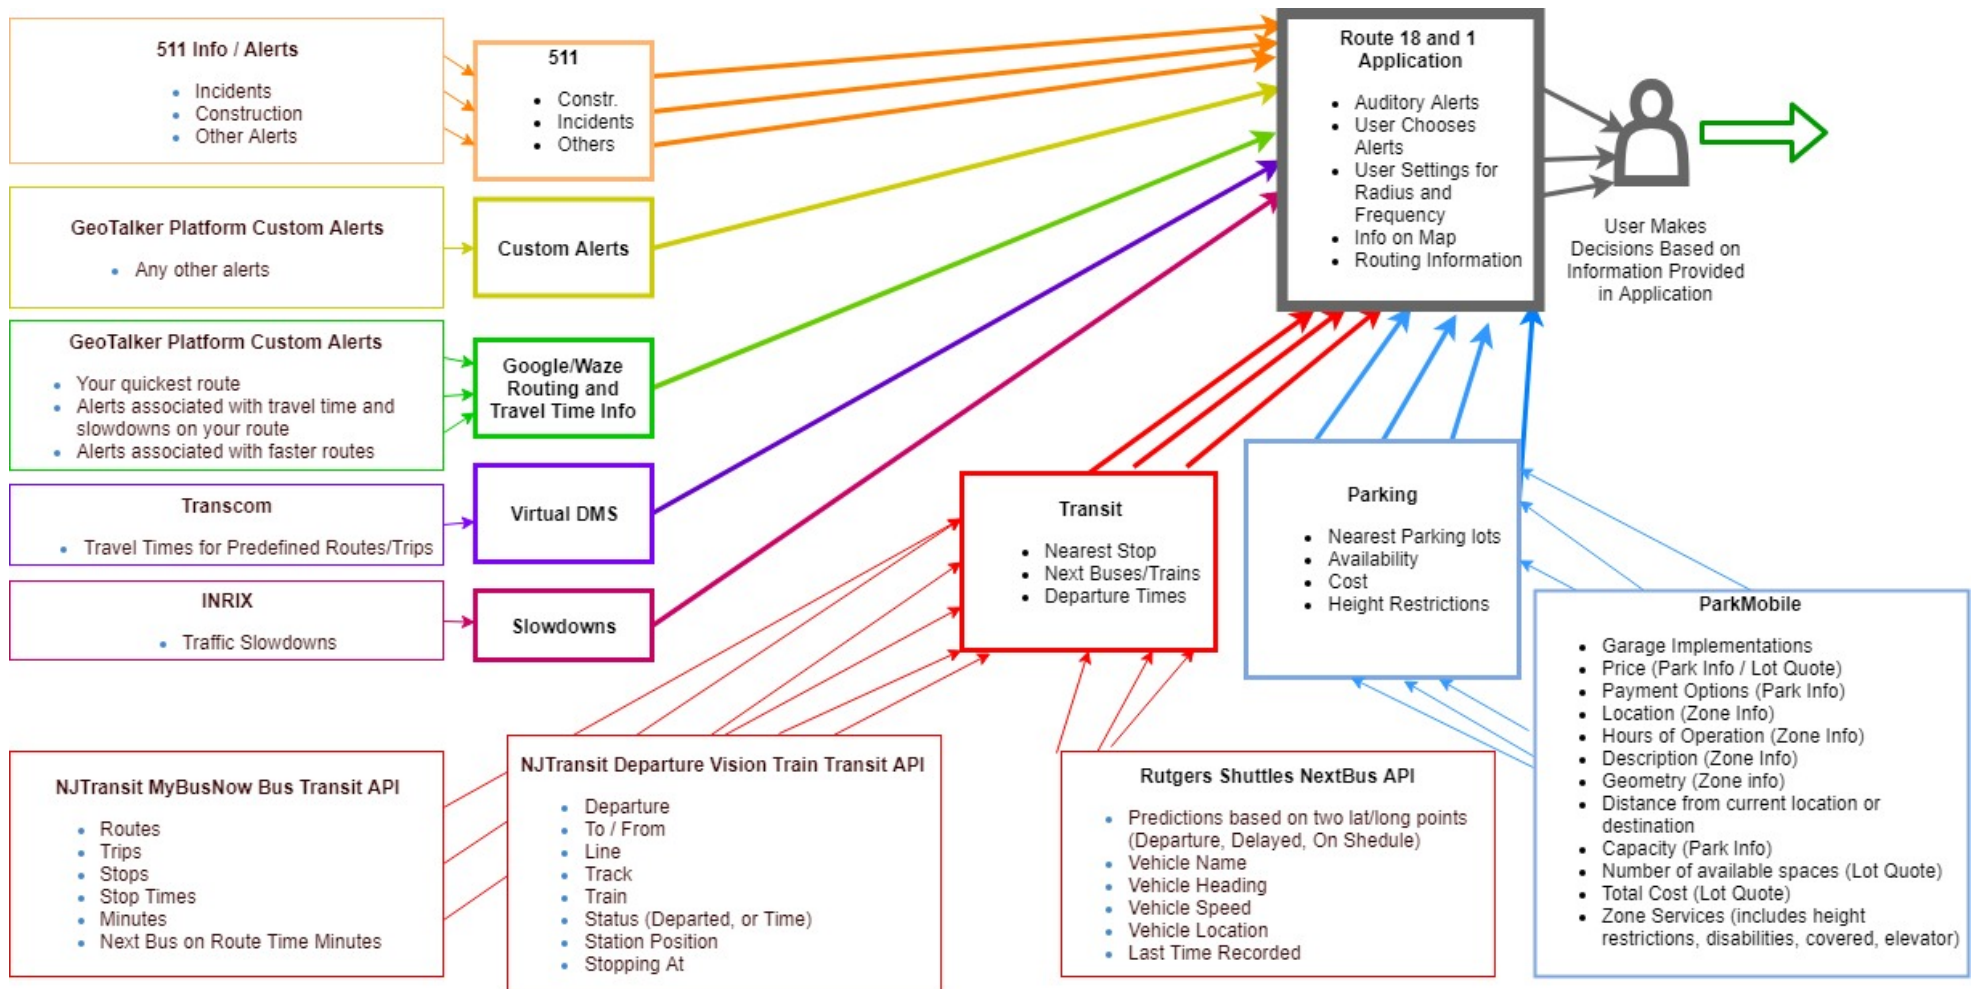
511 Info / Alerts

- Incidents
- Construction
- Other Alerts

511

- Constr.
- Incidents
- Others

GeoTalker Platform Custom Alerts

- Any other alerts

Custom Alerts

GeoTalker Platform Custom Alerts

- Your quickest route
- Alerts associated with travel time and slowdowns on your route
- Alerts associated with faster routes

Google/Waze Routing and Travel Time Info

Transcom

- Travel Times for Predefined Routes/Trips

Virtual DMS

INRIX

- Traffic Slowdowns

Slowdowns

Route 18 and 1 Application

- Auditory Alerts
- User Chooses Alerts
- User Settings for Radius and Frequency
- Info on Map
- Routing Information

User Makes Decisions Based on Information Provided in Application

Transit

- Nearest Stop
- Next Buses/Trains
- Departure Times

Parking

- Nearest Parking lots
- Availability
- Cost
- Height Restrictions

ParkMobile

- Garage Implementations
- Price (Park Info / Lot Quote)
- Payment Options (Park Info)
- Location (Zone Info)
- Hours of Operation (Zone Info)
- Description (Zone Info)
- Geometry (Zone info)
- Distance from current location or destination
- Capacity (Park Info)
- Number of available spaces (Lot Quote)
- Total Cost (Lot Quote)
- Zone Services (includes height restrictions, disabilities, covered, elevator)

NJTransit MyBusNow Bus Transit API

- Routes
- Trips
- Stops
- Stop Times
- Minutes
- Next Bus on Route Time Minutes

NJTransit Departure Vision Train Transit API

- Departure
- To / From
- Line
- Track
- Train
- Status (Departed, or Time)
- Station Position
- Stopping At

Rutgers Shuttles NextBus API

- Predictions based on two lat/long points (Departure, Delayed, On Shedule)
- Vehicle Name
- Vehicle Heading
- Vehicle Speed
- Vehicle Location
- Last Time Recorded